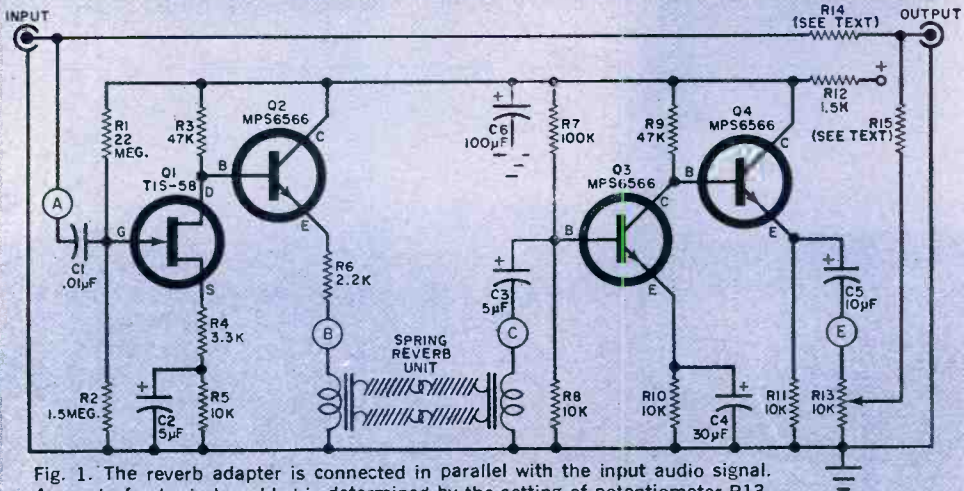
INPUT

R14 (SEE TEXT)

OUTPUT

+

R12 1.5K

R15 (SEE TEXT)

R1 22 MEG.

R3 47K

Q2 MPS6566

C

B

D

Q1 TIS-58

A

G

C1 .01µF

S

E

R4 3.3K

R6 2.2K

B

+

C6 100µF

R7 100K

R9 47K

Q4 MPS6566

C

B

Q3 MPS6566

C

B

E

E

+

C3 5µF

C

SPRING REVERB UNIT

+

C5 10µF

E

R2 1.5MEG.

+

C2 5µF

R5 10K

R8 10K

R10 10K

+

C4 30µF

R11 10K

R13 10K

Fig. 1. The reverb adapter is connected in parallel with the input audio signal. Amount of effect is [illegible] determined by the setting of potentiometer R13.